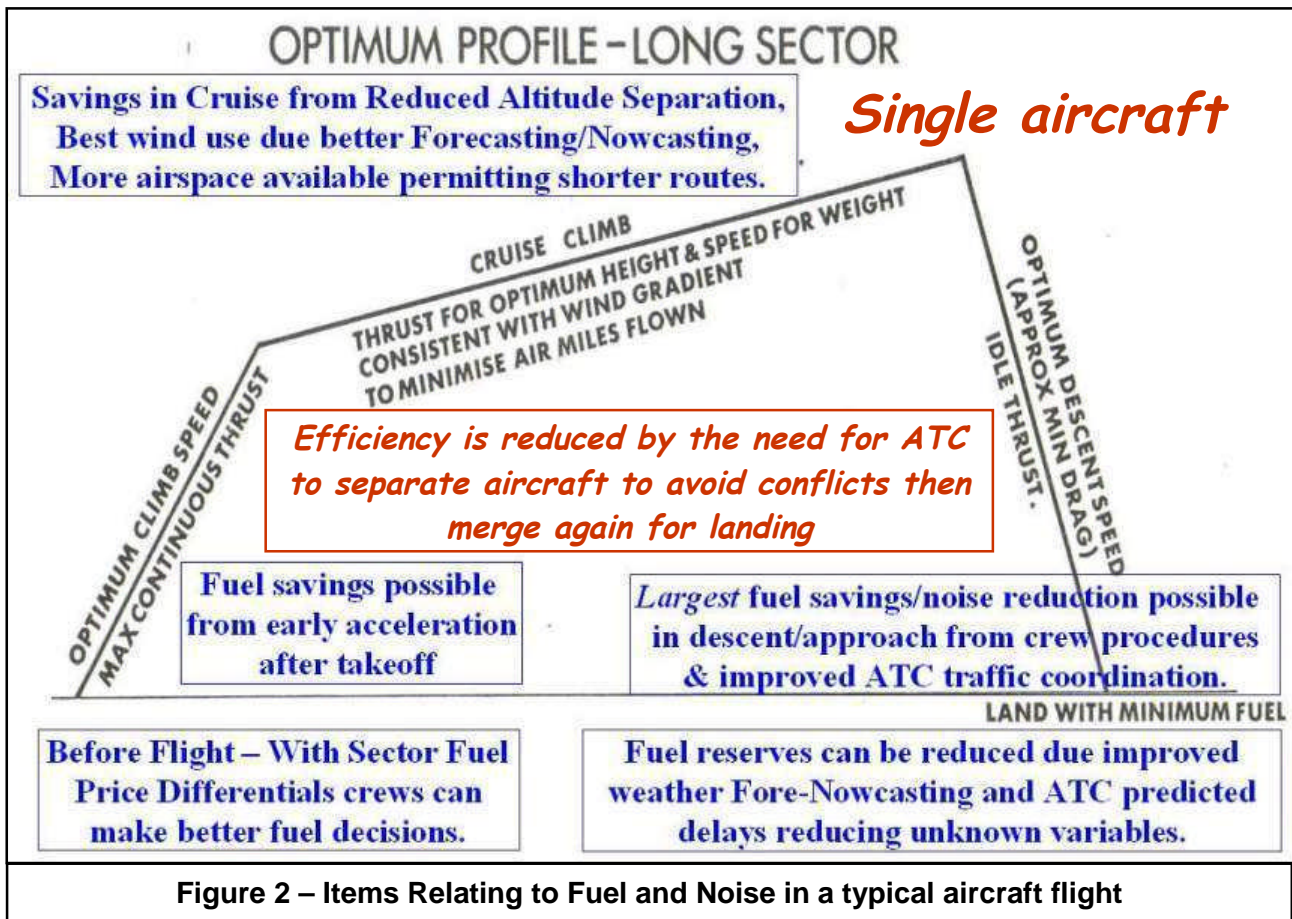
OPTIMUM PROFILE – LONG SECTOR

Savings in Cruise from Reduced Altitude Separation, Best wind use due better Forecasting/Nowcasting, More airspace available permitting shorter routes.

Single aircraft

CRUISE CLIMB

THRUST FOR OPTIMUM HEIGHT & SPEED FOR WEIGHT CONSISTENT WITH WIND GRADIENT TO MINIMISE AIR MILES FLOWN

OPTIMUM DESCENT SPEED (APPROX MIN DRAG)

IDLE THRUST.

OPTIMUM CLIMB SPEED

MAX CONTINUOUS THRUST

Efficiency is reduced by the need for ATC to separate aircraft to avoid conflicts then merge again for landing

Fuel savings possible from early acceleration after takeoff

Largest fuel savings/noise reduction possible in descent/approach from crew procedures & improved ATC traffic coordination.

LAND WITH MINIMUM FUEL

Before Flight – With Sector Fuel Price Differentials crews can make better fuel decisions.

Fuel reserves can be reduced due improved weather Fore-Nowcasting and ATC predicted delays reducing unknown variables.

Figure 2 – Items Relating to Fuel and Noise in a typical aircraft flight